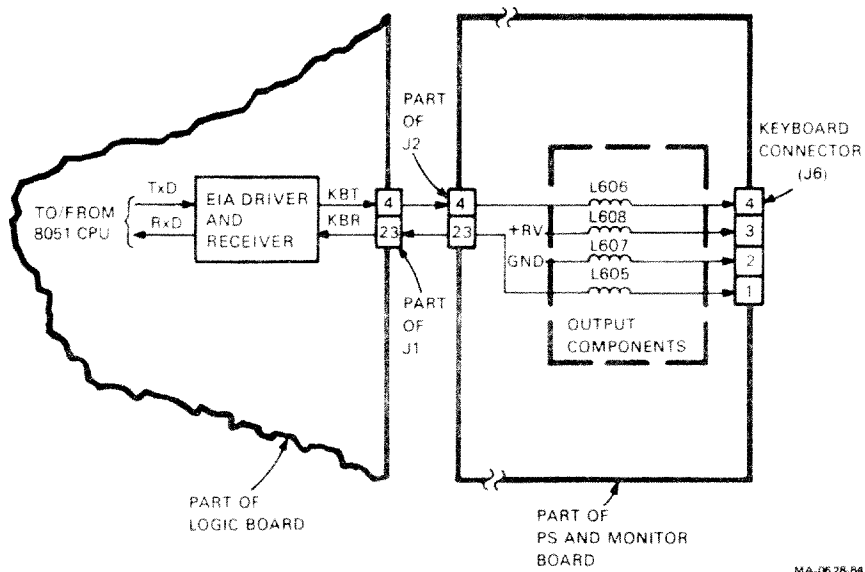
TO/FROM 8051 CPU

TxD

RxD

EIA DRIVER AND RECEIVER

KBT

KBR

4

23

PART OF J2

4

23

PART OF J1

+RV

GND

L606

L608

L607

L605

OUTPUT COMPONENTS

KEYBOARD CONNECTOR (J6)

4

3

2

1

PART OF LOGIC BOARD

PART OF PS AND MONITOR BOARD

MA-0628-84